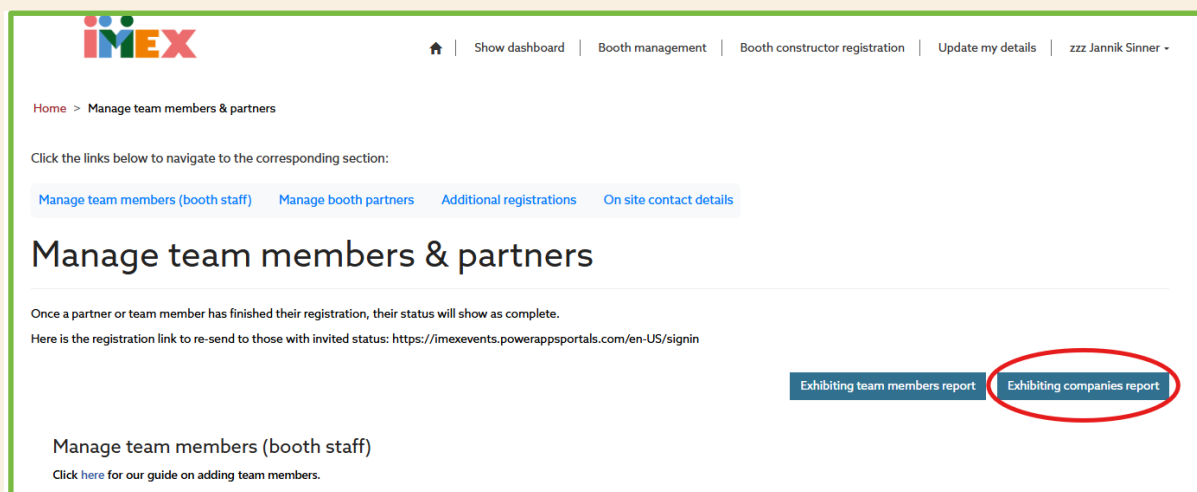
IMEX

Show dashboard | Booth management | Booth constructor registration | Update my details | zzz Jannik Sinner

Home > Manage team members & partners

Click the links below to navigate to the corresponding section:

Manage team members (booth staff) Manage booth partners Additional registrations On site contact details

Manage team members & partners

Once a partner or team member has finished their registration, their status will show as complete.

Here is the registration link to re-send to those with invited status: https://imexevents.powerappsportals.com/en-US/signin

Exhibiting team members report Exhibiting companies report

Manage team members (booth staff)

Click here for our guide on adding team members.